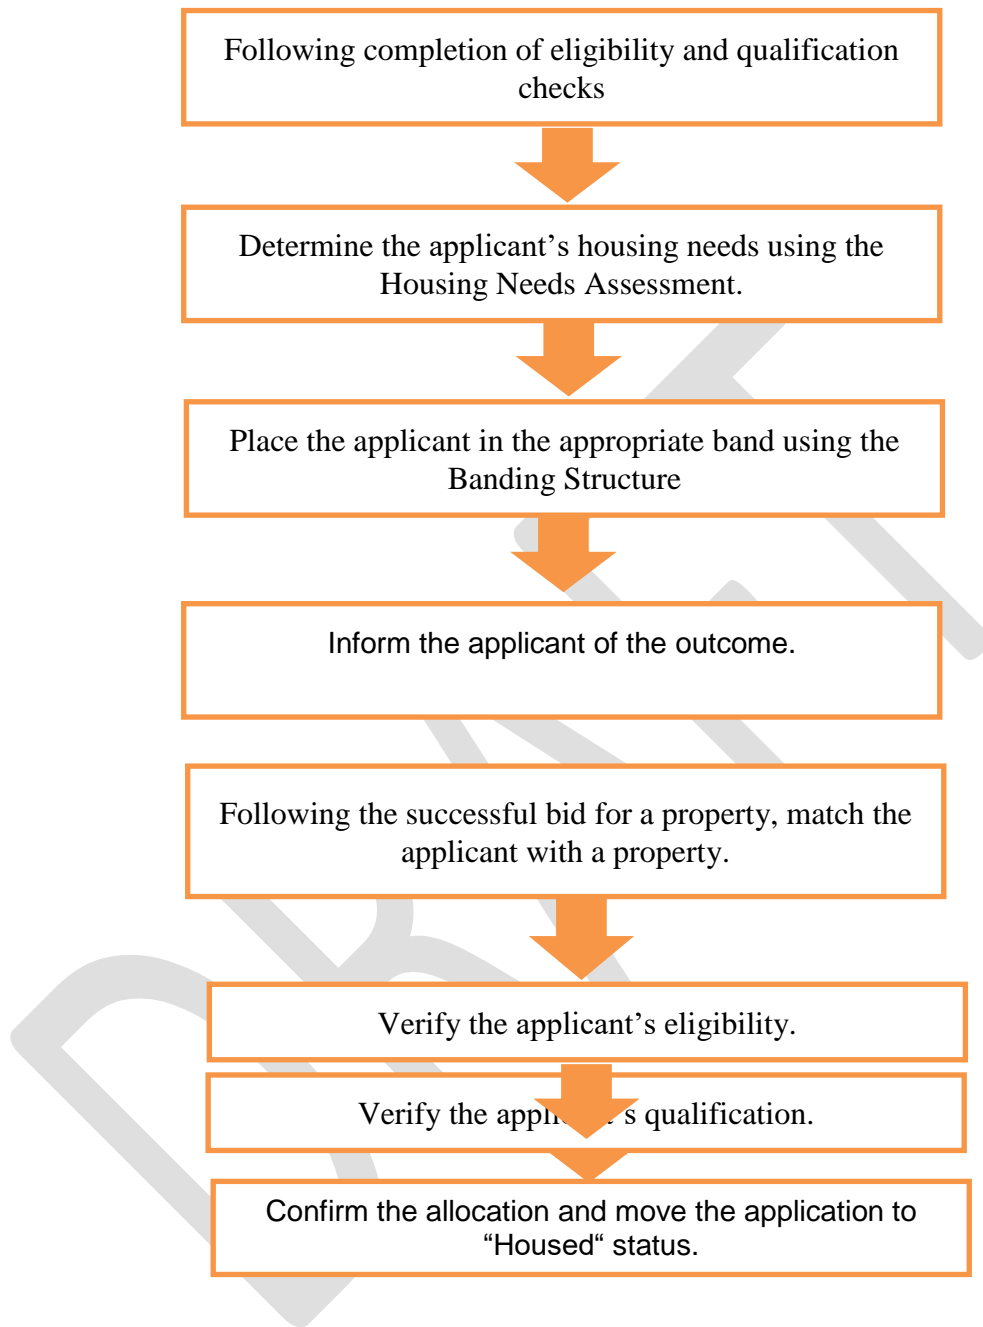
Following completion of eligibility and qualification checks

Determine the applicant’s housing needs using the Housing Needs Assessment.

Place the applicant in the appropriate band using the Banding Structure

Inform the applicant of the outcome.

Following the successful bid for a property, match the applicant with a property.

Verify the applicant’s eligibility.

Verify the appli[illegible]s qualification.

Confirm the allocation and move the application to “Housed“ status.